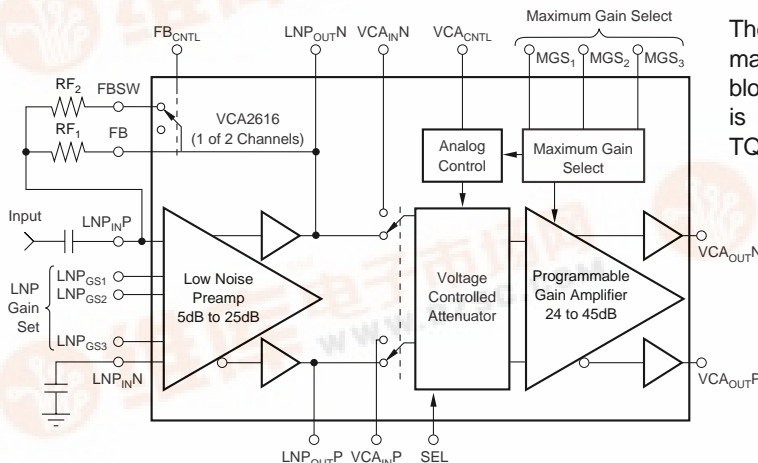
Maximum Gain Select

FB$_{CNTL}$

LNP$_{OUT}$N

VCA$_{IN}$N

VCA$_{CNTL}$

MGS$_1$ MGS$_2$ MGS$_3$

The ma blo is TQ

RF$_2$ FBSW

RF$_1$ FB

VCA2616 (1 of 2 Channels)

Analog Control

Maximum Gain Select

Input

LNP$_{IN}$P

LNP$_{GS1}$

LNP$_{GS2}$

LNP Gain Set

LNP$_{GS3}$

LNP$_{IN}$N

Low Noise Preamp 5dB to 25dB

Voltage Controlled Attenuator

Programmable Gain Amplifier 24 to 45dB

VCA$_{OUT}$N

VCA$_{OUT}$P

LNP$_{OUT}$P VCA$_{IN}$P SEL